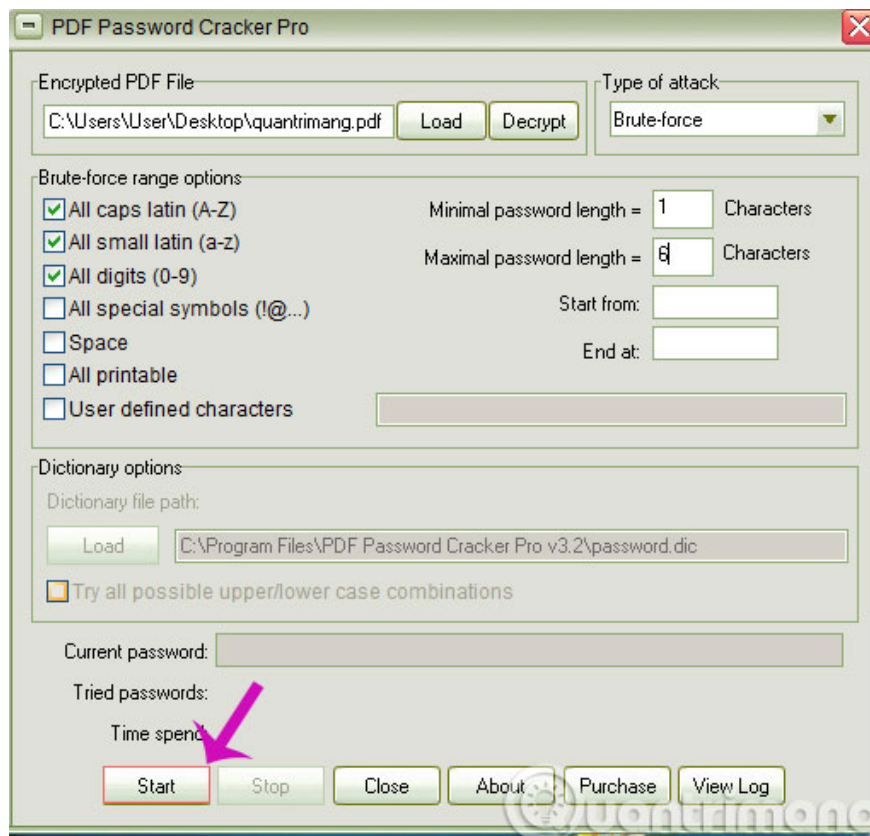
PDF Password Cracker Pro

Encrypted PDF File
C:\Users\User\Desktop\quantrimang.pdf
Load
Decrypt

Type of attack
Brute-force

Brute-force range options
All caps latin (A-Z)
All small latin (a-z)
All digits (0-9)
All special symbols (!@...)
Space
All printable
User defined characters

Minimal password length = 1 Characters
Maximal password length = 6 Characters
Start from:
End at:

Dictionary options
Dictionary file path:
Load
C:\Program Files\PDF Password Cracker Pro v3.2\password.dic
Try all possible upper/lower case combinations

Current password:
Tried passwords:
Time spend

Start
Stop
Close
About
Purchase
View Log

quantrimang